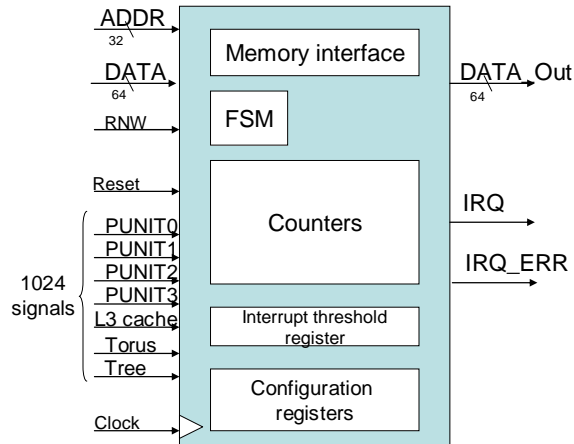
ADDR
32
DATA
64
RNW
Reset
PUNIT0
PUNIT1
PUNIT2
PUNIT3
L3 cache
Torus
Tree
1024 signals
Clock

Memory interface
FSM
Counters
Interrupt threshold register
Configuration registers

DATA_Out
64
IRQ
IRQ_ERR